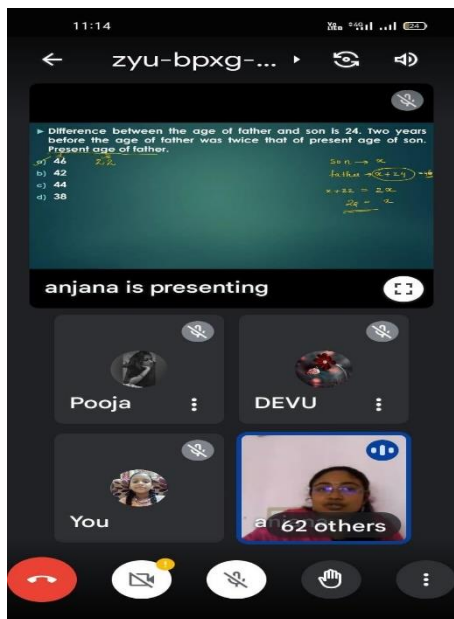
11:14

zyu-bpxg-...

► Difference between the age of father and son is 24. Two years before the age of father was twice that of present age of son. Present age of father.

a) 46
b) 42
c) 44
d) 38

2:2

Son → x
father → (x+24)
x+22 = 2x
2x − x

anjana is presenting

Pooja

DEVU

You

62 others